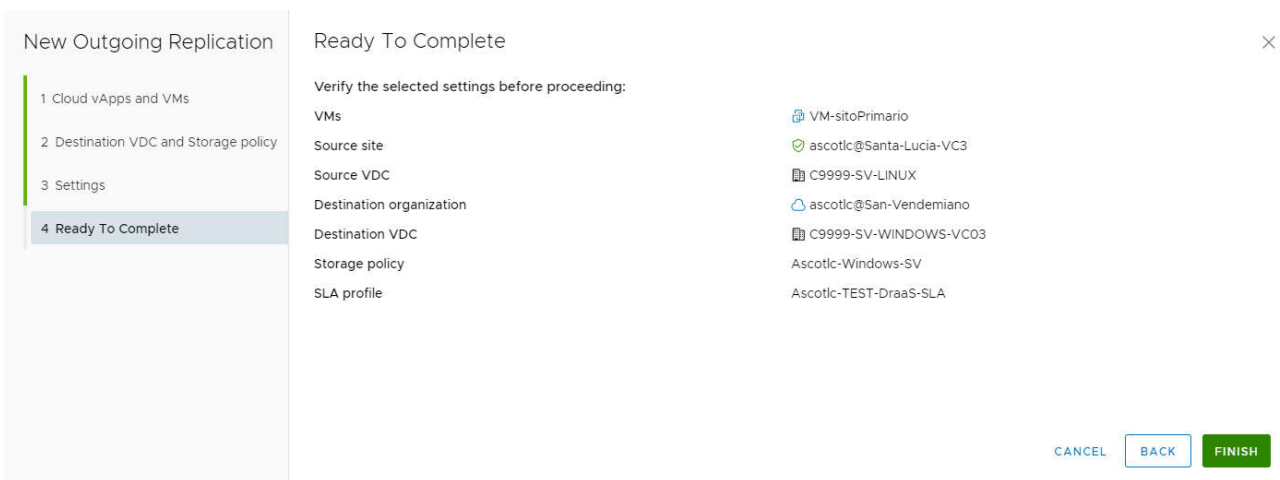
New Outgoing Replication

1 Cloud vApps and VMs

2 Destination VDC and Storage policy

3 Settings

4 Ready To Complete

Ready To Complete

×

Verify the selected settings before proceeding:

| | |
|---|---|
| VMs | VM-sitoPrimario |
| Source site | ascotlc@Santa-Lucia-VC3 |
| Source VDC | C9999-SV-LINUX |
| Destination organization | ascotlc@San-Vendemiano |
| Destination VDC | C9999-SV-WINDOWS-VC03 |
| Storage policy | Ascotlc-Windows-SV |
| SLA profile | Ascotlc-TEST-DraaS-SLA |

CANCEL BACK FINISH